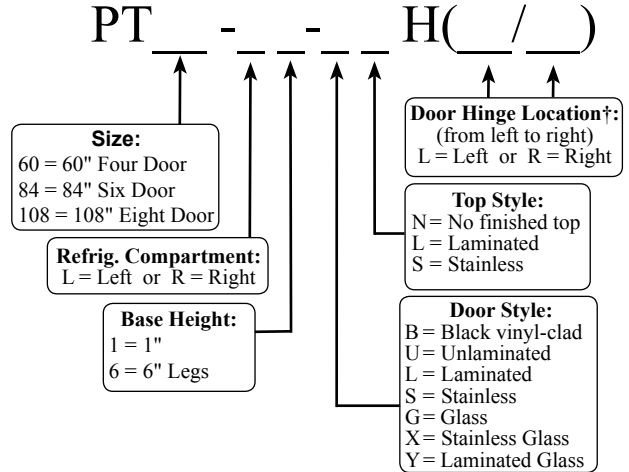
PT__ -_ _-_ _ H(__/__)

Door Hinge Location†:
(from left to right)
L = Left or R = Right

Size:
60 = 60" Four Door
84 = 84" Six Door
108 = 108" Eight Door

Top Style:
N = No finished top
L = Laminated
S = Stainless

Refrig. Compartment:
L = Left or R = Right

Base Height:
1 = 1"
6 = 6" Legs

Door Style:
B = Black vinyl-clad
U = Unlaminated
L = Laminated
S = Stainless
G = Glass
X = Stainless Glass
Y = Laminated Glass